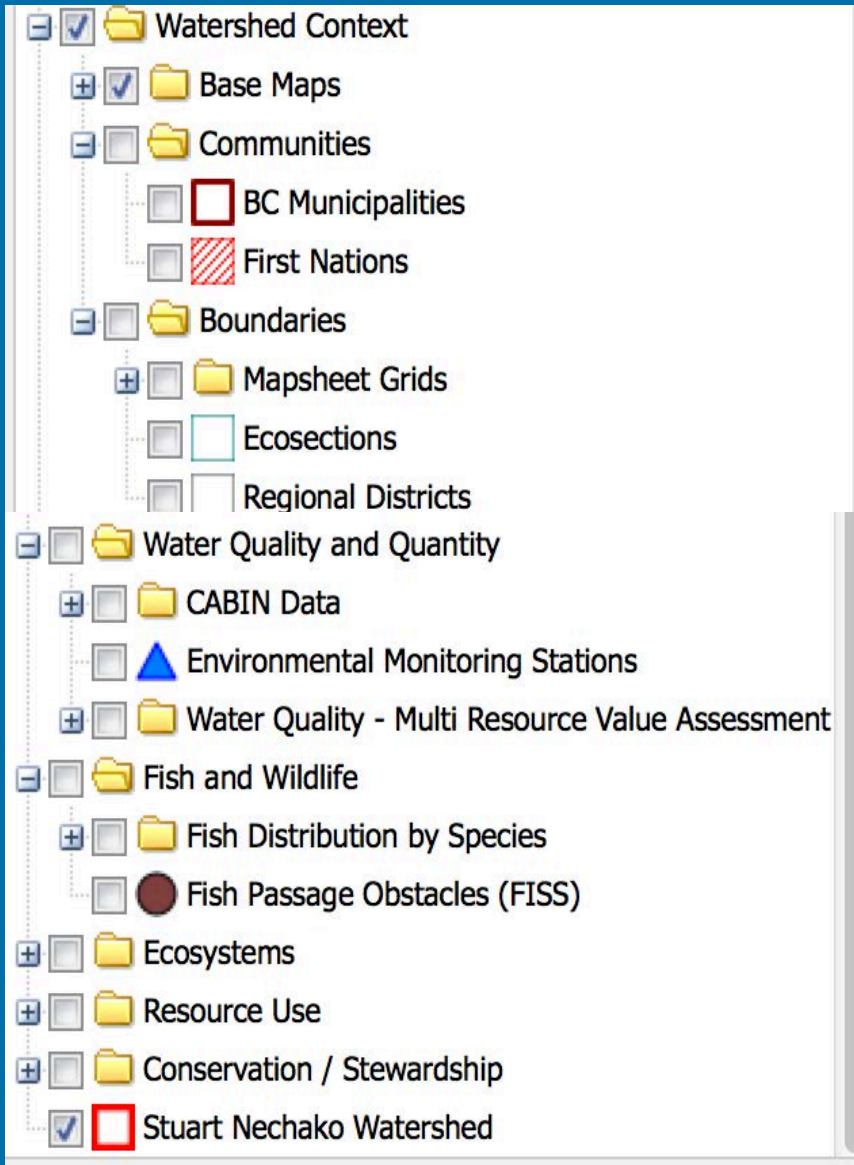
Watershed Context
Base Maps
Communities
BC Municipalities
First Nations
Boundaries
Mapsheet Grids
Ecosections
Regional Districts
Water Quality and Quantity
CABIN Data
Environmental Monitoring Stations
Water Quality - Multi Resource Value Assessment
Fish and Wildlife
Fish Distribution by Species
Fish Passage Obstacles (FISS)
Ecosystems
Resource Use
Conservation / Stewardship
Stuart Nechako Watershed